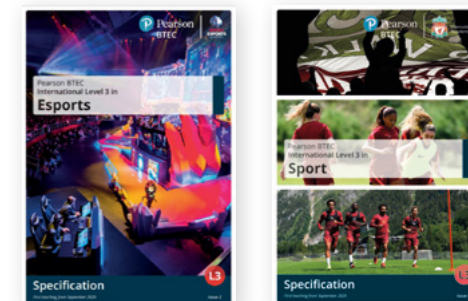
Pearson BTEC

ESPORTS

Pearson BTEC International Level 3 in Esports

Specification

First teaching from September 2020

Issue 2

L3

Pearson BTEC

Pearson BTEC International Level 3 in Sport

Specification

First teaching from September 2020

L3